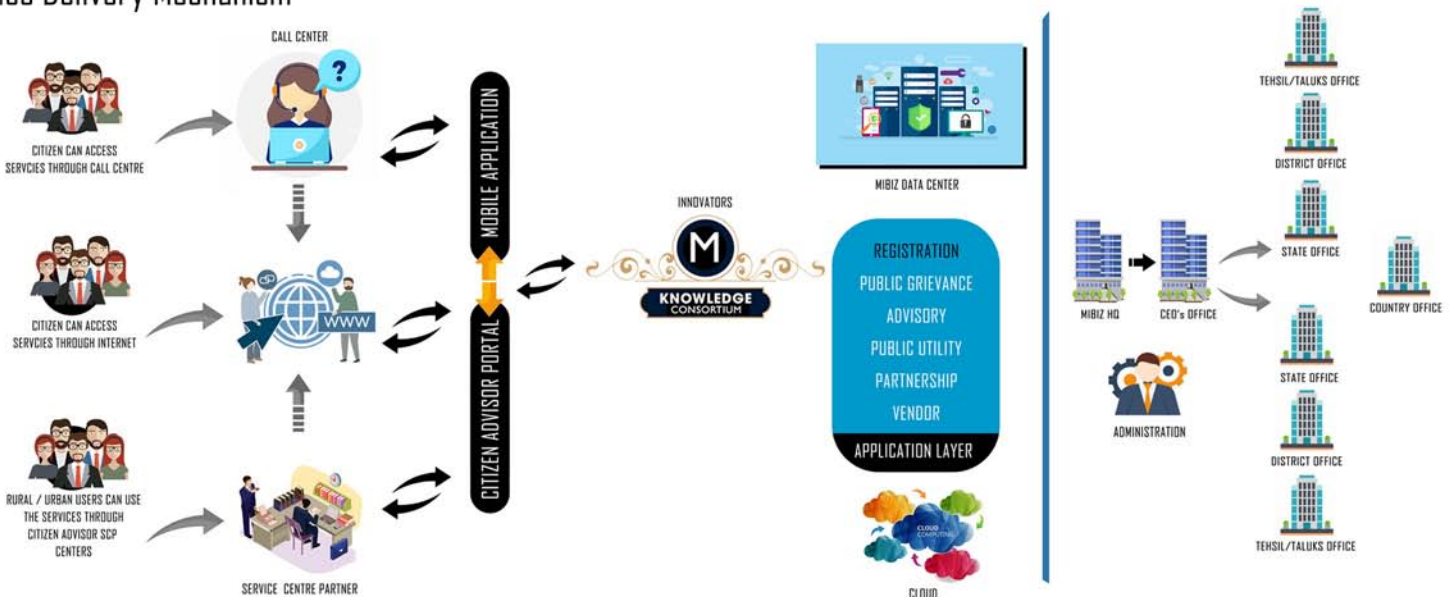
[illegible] Delivery Mechanism

CALL CENTER

CITIZEN CAN ACCESS SERVCIES THROUGH CALL CENTRE

CITIZEN CAN ACCESS SERVCIES THROUGH INTERNET

RURAL / URBAN USERS CAN USE THE SERVICES THROUGH CITIZEN ADVISOR SCP CENTERS

SERVICE CENTRE PARTNER

WWW

MOBILE APPLICATION

CITIZEN ADVISOR PORTAL

INNOVATORS

M

KNOWLEDGE CONSORTIUM

MIBIZ DATA CENTER

REGISTRATION
PUBLIC GRIEVANCE
ADVISORY
PUBLIC UTILITY
PARTNERSHIP
VENDOR
APPLICATION LAYER

CLOUD COMPUTING

CLOUD

MIBIZ HQ

CEO's OFFICE

ADMINISTRATION

TEHSIL/TALUKS OFFICE

DISTRICT OFFICE

STATE OFFICE

COUNTRY OFFICE

STATE OFFICE

DISTRICT OFFICE

TEHSIL/TALUKS OFFICE